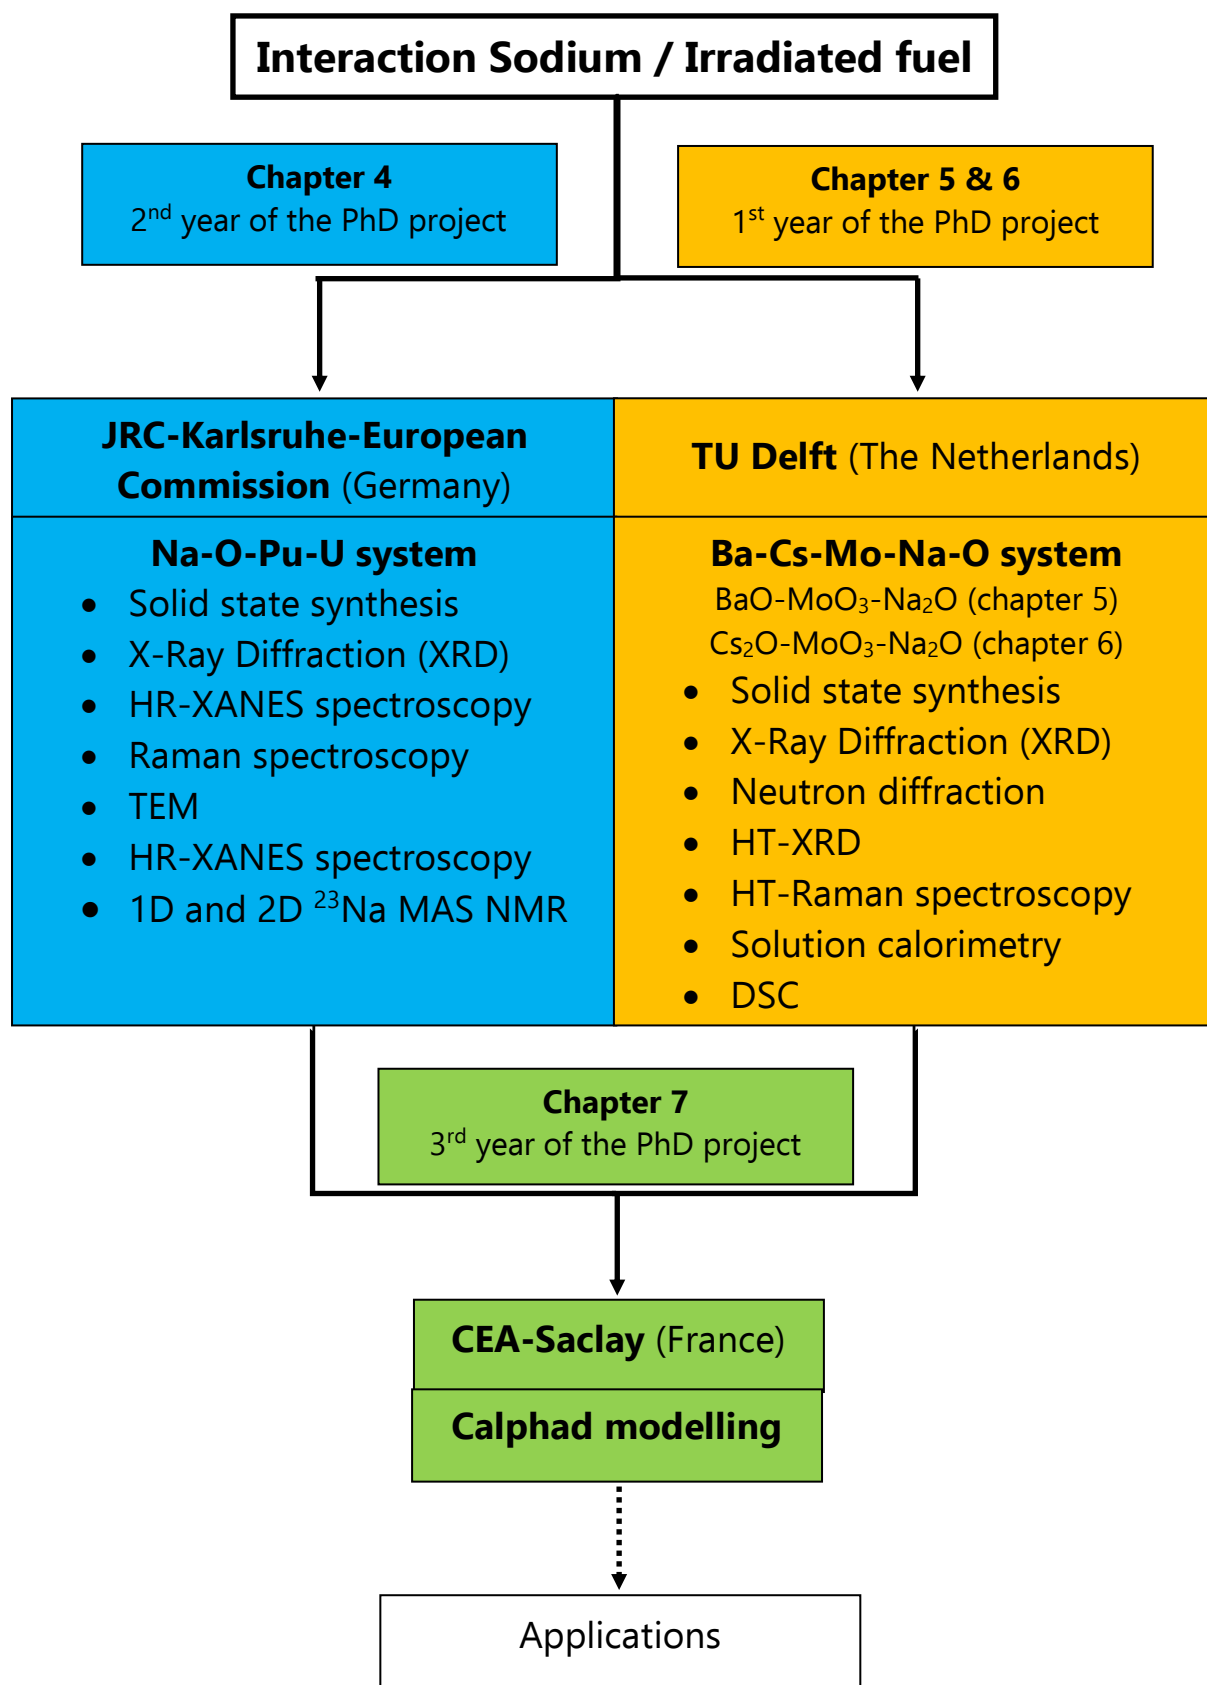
Interaction Sodium / Irradiated fuel

Chapter 4
$2^{nd}$ year of the PhD project

Chapter 5 & 6
$1^{st}$ year of the PhD project

JRC-Karlsruhe-European Commission (Germany)

TU Delft (The Netherlands)

Na-O-Pu-U system
- Solid state synthesis
- X-Ray Diffraction (XRD)
- HR-XANES spectroscopy
- Raman spectroscopy
- TEM
- HR-XANES spectroscopy
- 1D and 2D $^{23}$Na MAS NMR

Ba-Cs-Mo-Na-O system
$BaO$-$MoO_3$-$Na_2O$ (chapter 5)
$Cs_2O$-$MoO_3$-$Na_2O$ (chapter 6)
- Solid state synthesis
- X-Ray Diffraction (XRD)
- Neutron diffraction
- HT-XRD
- HT-Raman spectroscopy
- Solution calorimetry
- DSC

Chapter 7
$3^{rd}$ year of the PhD project

CEA-Saclay (France)

Calphad modelling

Applications